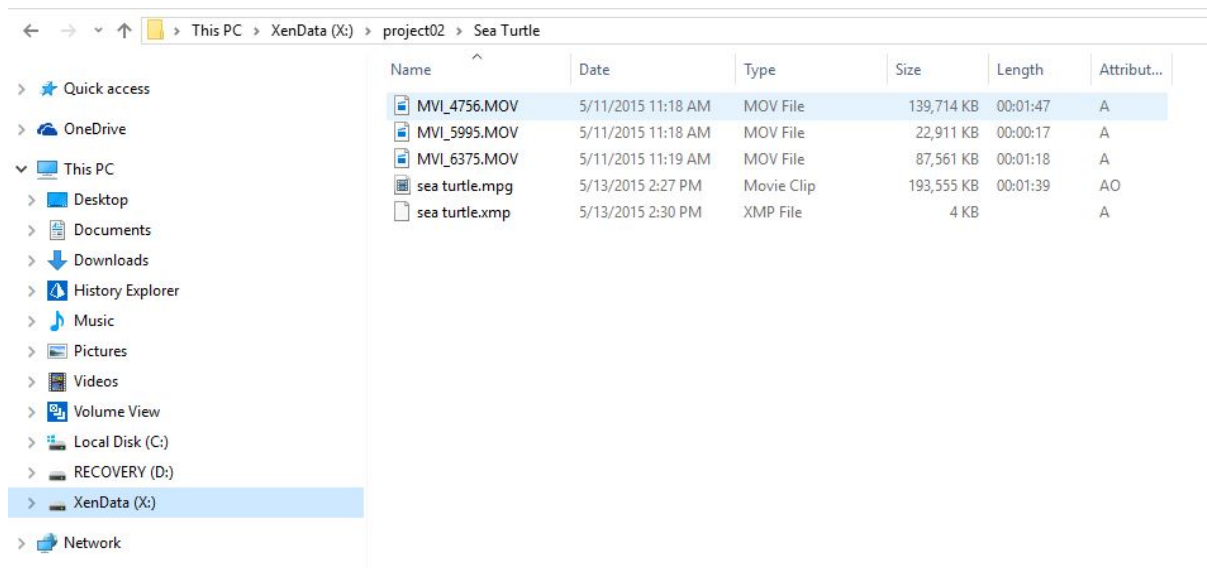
This PC > XenData (X:) > project02 > Sea Turtle

Quick access
OneDrive
This PC
Desktop
Documents
Downloads
History Explorer
Music
Pictures
Videos
Volume View
Local Disk (C:)
RECOVERY (D:)
XenData (X:)
Network

| Name | Date | Type | Size | Length | Attribut... |
|---|---|---|---|---|---|
| MVI_4756.MOV | 5/11/2015 11:18 AM | MOV File | 139,714 KB | 00:01:47 | A |
| MVI_5995.MOV | 5/11/2015 11:18 AM | MOV File | 22,911 KB | 00:00:17 | A |
| MVI_6375.MOV | 5/11/2015 11:19 AM | MOV File | 87,561 KB | 00:01:18 | A |
| sea turtle.mpg | 5/13/2015 2:27 PM | Movie Clip | 193,555 KB | 00:01:39 | AO |
| sea turtle.xmp | 5/13/2015 2:30 PM | XMP File | 4 KB | | A |